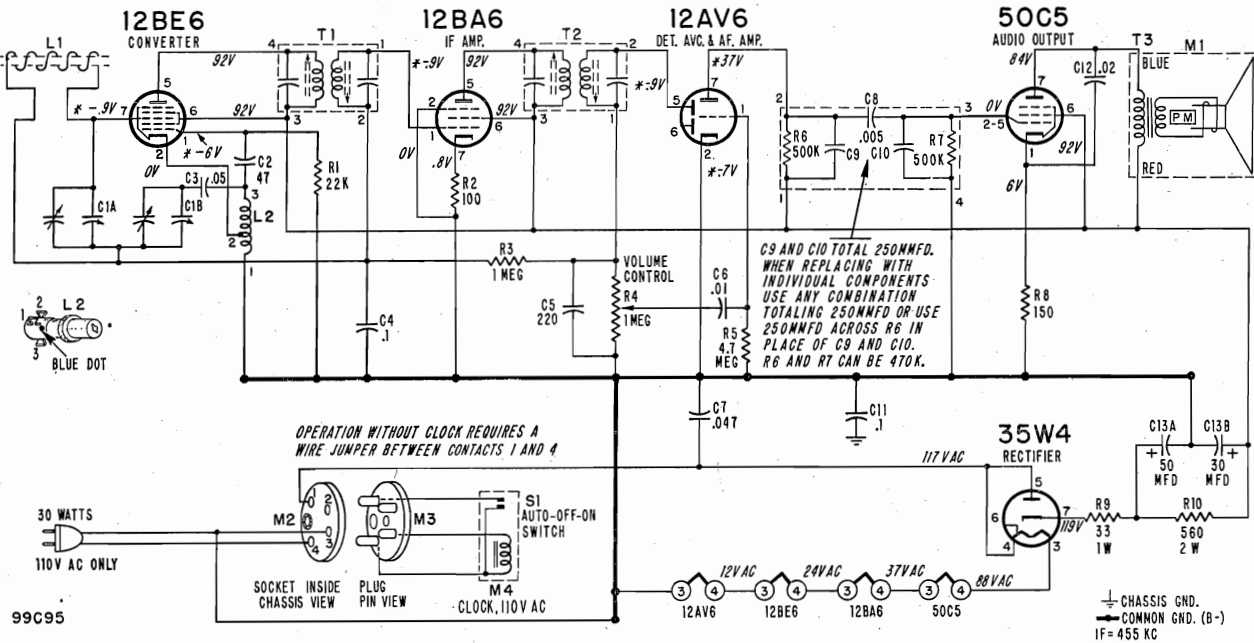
12BE6
CONVERTER
12BA6
IF AMP.
12AV6
DET. AVC. & AF. AMP.
50C5
AUDIO OUTPUT
L1
T1
T2
T3
M1
BLUE
RED
PM
92V
$*$-.9V
$*$:9V
92V
$*$37V
84V
C12 .02
$*$ -.9V
7
5
6
92V
1
$*$ -6V
2
0V
C2
47
C3 .05
3
L2
2
1
C1A
C1B
R1
22K
0V
.8V
R2
100
$*$:7V
R6
500K
C8
.005
C9
C10
R7
500K
0V
2-5
92V
6V
R3
1 MEG
VOLUME CONTROL
R4
1MEG
C5
220
C4
.1
C6
.01
R5
4.7
MEG
C9 AND C10 TOTAL 250MMFD. WHEN REPLACING WITH INDIVIDUAL COMPONENTS USE ANY COMBINATION TOTALING 250MMFD OR USE 250MMFD ACROSS R6 IN PLACE OF C9 AND C10. R6 AND R7 CAN BE 470K.
R8
150
2 L2
1
3
BLUE DOT
C7
.047
C11
.1
OPERATION WITHOUT CLOCK REQUIRES A WIRE JUMPER BETWEEN CONTACTS 1 AND 4
35W4
RECTIFIER
117 VAC
C13A
C13B
50 MFD
30 MFD
30 WATTS
110V AC ONLY
M2
M3
S1
AUTO-OFF-ON SWITCH
M4
CLOCK, 110V AC
SOCKET INSIDE CHASSIS VIEW
PLUG PIN VIEW
R9
33
1W
R10
560
2 W
119V
12V AC
24V AC
37V AC
88V AC
12AV6
12BE6
12BA6
50C5
99C95
CHASSIS GND.
COMMON GND. (B-)
IF= 455 KC